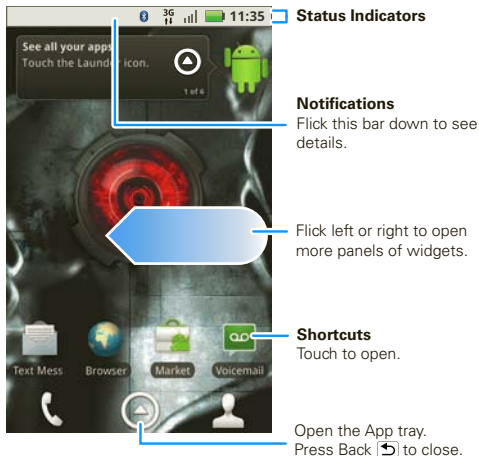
3G 11:35

Status Indicators

See all your apps
Touch the Launcher icon.

1 of 6

Notifications
Flick this bar down to see details.

Flick left or right to open more panels of widgets.

Shortcuts
Touch to open.

Text Mess Browser Market Voicemail

Open the App tray.
Press Back to close.